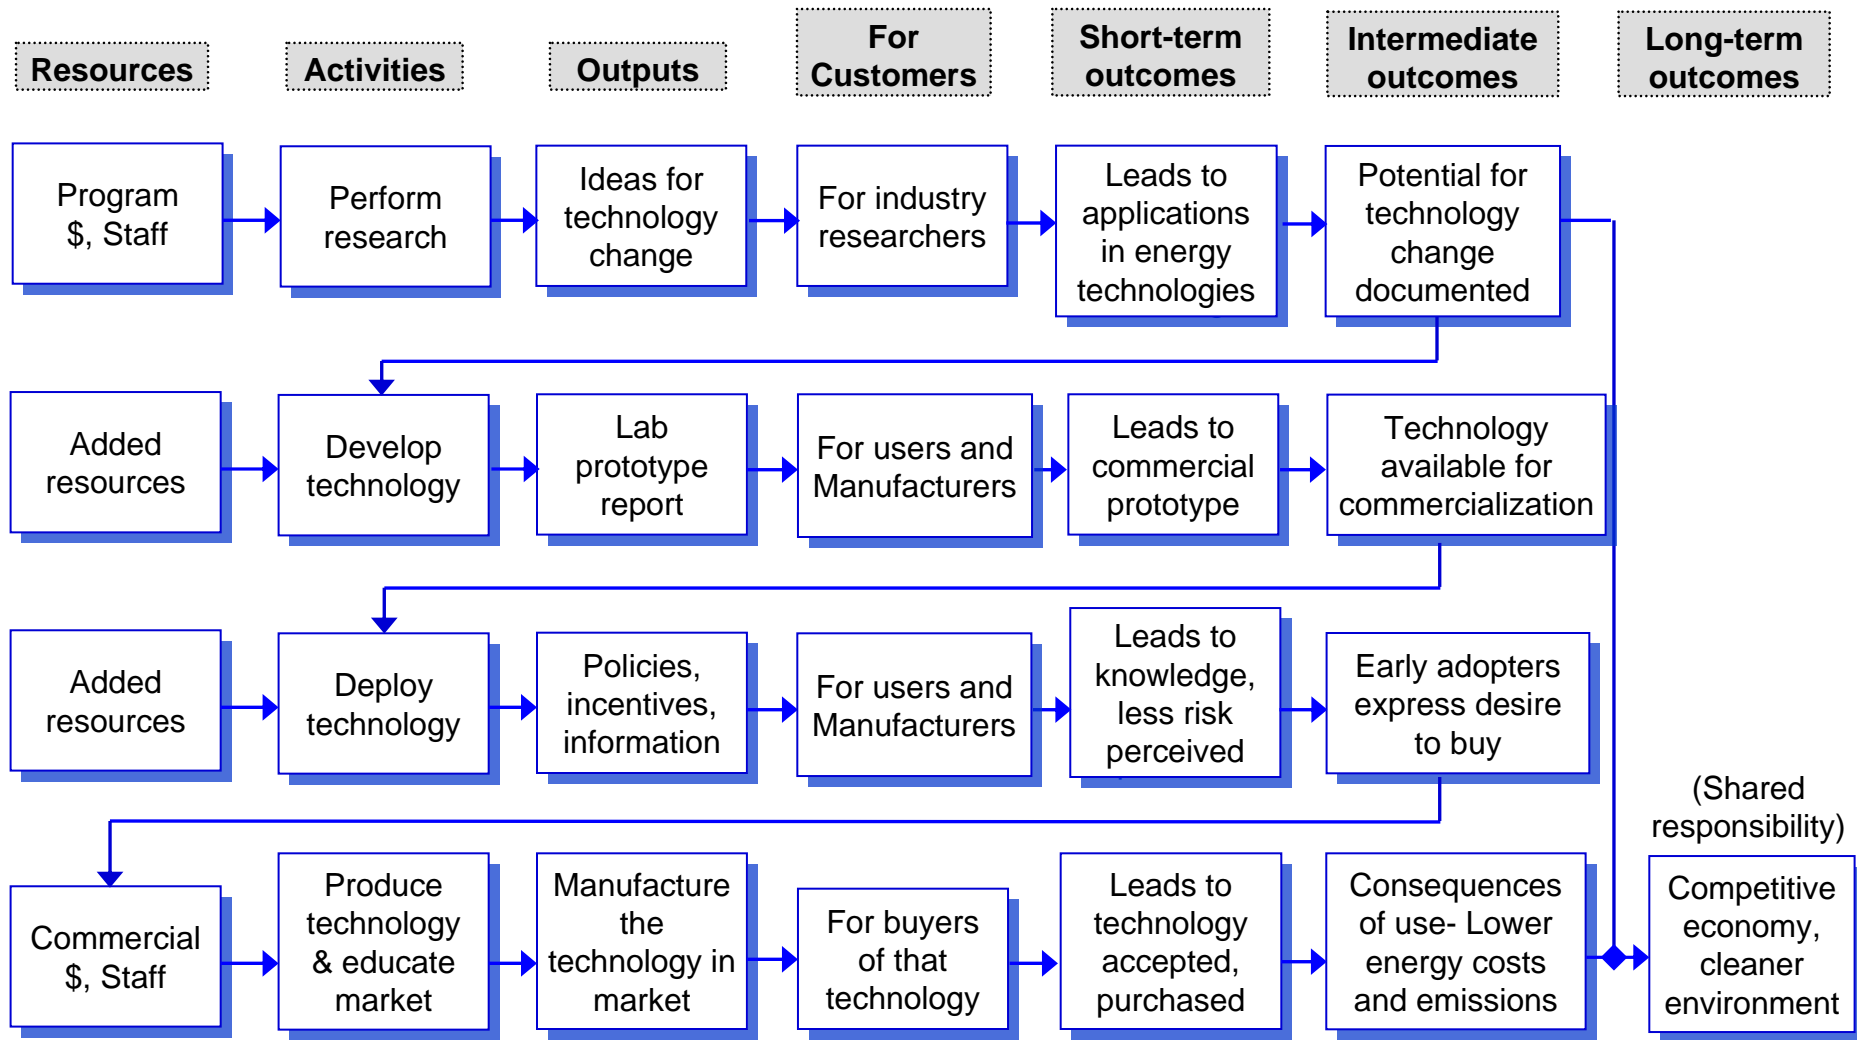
Resources

Activities

Outputs

For Customers

Short-term outcomes

Intermediate outcomes

Long-term outcomes

Program $, Staff

Perform research

Ideas for technology change

For industry researchers

Leads to applications in energy technologies

Potential for technology change documented

Added resources

Develop technology

Lab prototype report

For users and Manufacturers

Leads to commercial prototype

Technology available for commercialization

Added resources

Deploy technology

Policies, incentives, information

For users and Manufacturers

Leads to knowledge, less risk perceived

Early adopters express desire to buy

(Shared responsibility)

Commercial $, Staff

Produce technology & educate market

Manufacture the technology in market

For buyers of that technology

Leads to technology accepted, purchased

Consequences of use- Lower energy costs and emissions

Competitive economy, cleaner environment